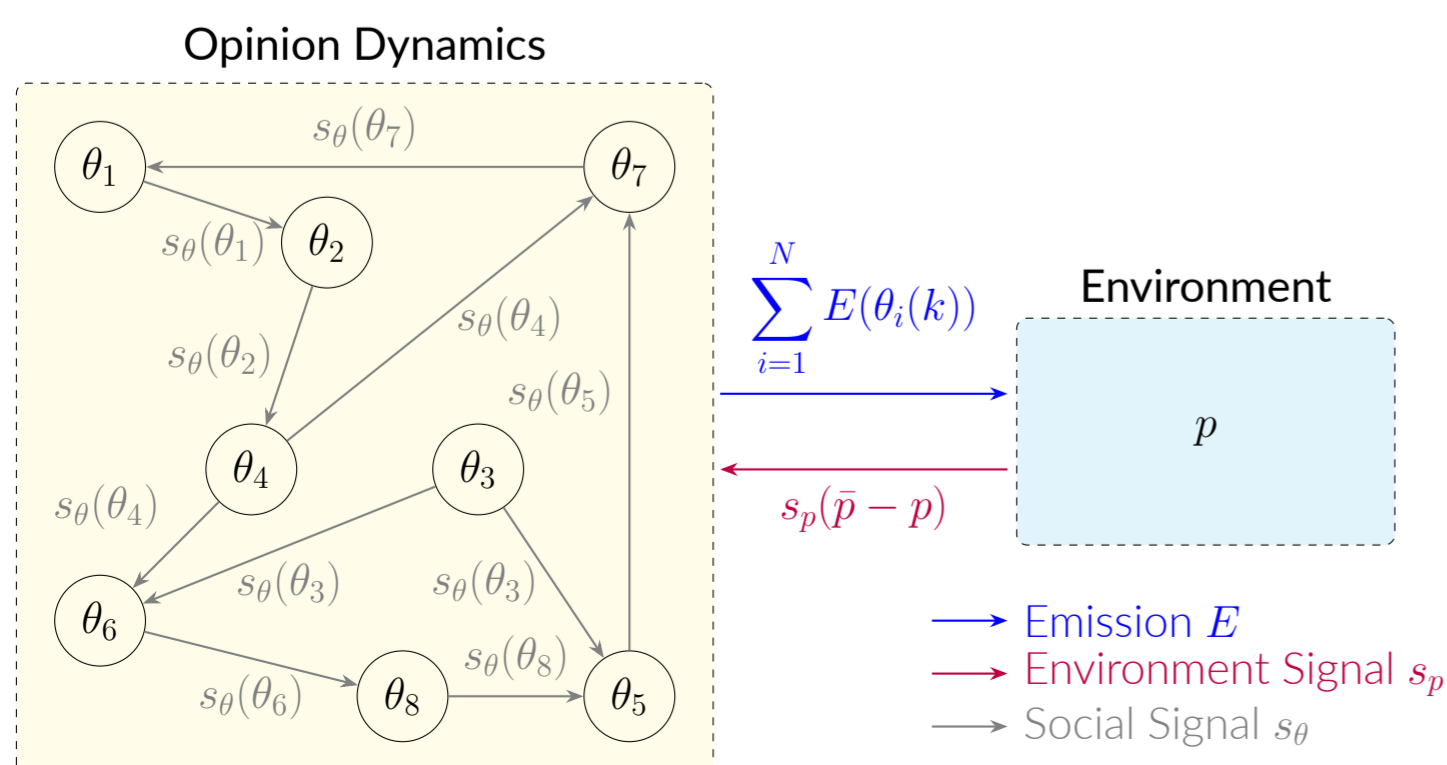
Opinion Dynamics

$s_\theta(\theta_7)$

$\theta_1$

$\theta_7$

$s_\theta(\theta_1)$

$\theta_2$

$s_\theta(\theta_4)$

$s_\theta(\theta_2)$

$s_\theta(\theta_5)$

$\theta_4$

$\theta_3$

$s_\theta(\theta_4)$

$s_\theta(\theta_3)$

$s_\theta(\theta_3)$

$\theta_6$

$s_\theta(\theta_8)$

$s_\theta(\theta_6)$

$\theta_8$

$\theta_5$

$\sum_{i=1}^{N} E(\theta_i(k))$

Environment

$p$

$s_p(\bar{p} - p)$

Emission $E$

Environment Signal $s_p$

Social Signal $s_\theta$